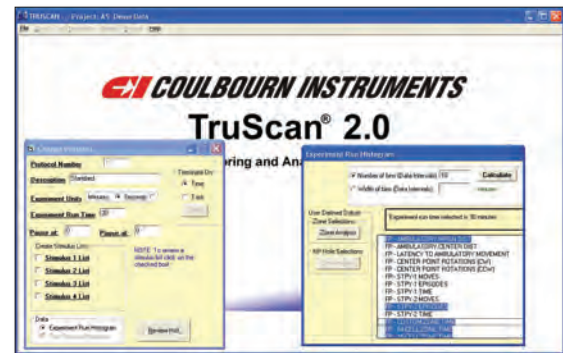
TRUSCAN - Project: AS Demo Data

COULBOURN INSTRUMENTS

TruScan® 2.0

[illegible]oring and Ana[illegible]

Change Protocol

Protocol Number

Description Standard

Terminate On: Time Trial

Experiment Units Minutes Seconds

Experiment Run Time 30

Pause at: 0 Pause at: 0

Create Stimulus Lists

Stimulus 1 List

Stimulus 2 List

Stimulus 3 List

Stimulus 4 List

NOTE: To review a stimulus list click on the checked box!

Data

Experiment Run Histogram

Review Hist...

Experiment Run Histogram

Number of bins (Data Intervals) 10

Width of bins (Data Intervals) minutes

Calculate

Experiment run time selected is 30 minutes

User Defined Zone Selections

Zone Analysis

NP Hole Selections

FP - AMBULATORY DISTANCE

FP - AMBULATORY CENTER DIST

FP - LATENCY TO AMBULATORY MOVEMENT

FP - CENTER POINT ROTATIONS (CW)

FP - CENTER POINT ROTATIONS (CCW)

FP - STPY-1 MOVES

FP - STPY-1 EPISODES

FP - STPY-1 TIME

FP - STPY-2 MOVES

FP - STPY-2 EPISODES

FP - STPY-2 TIME

FP - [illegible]

FP - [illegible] ZONE TIME